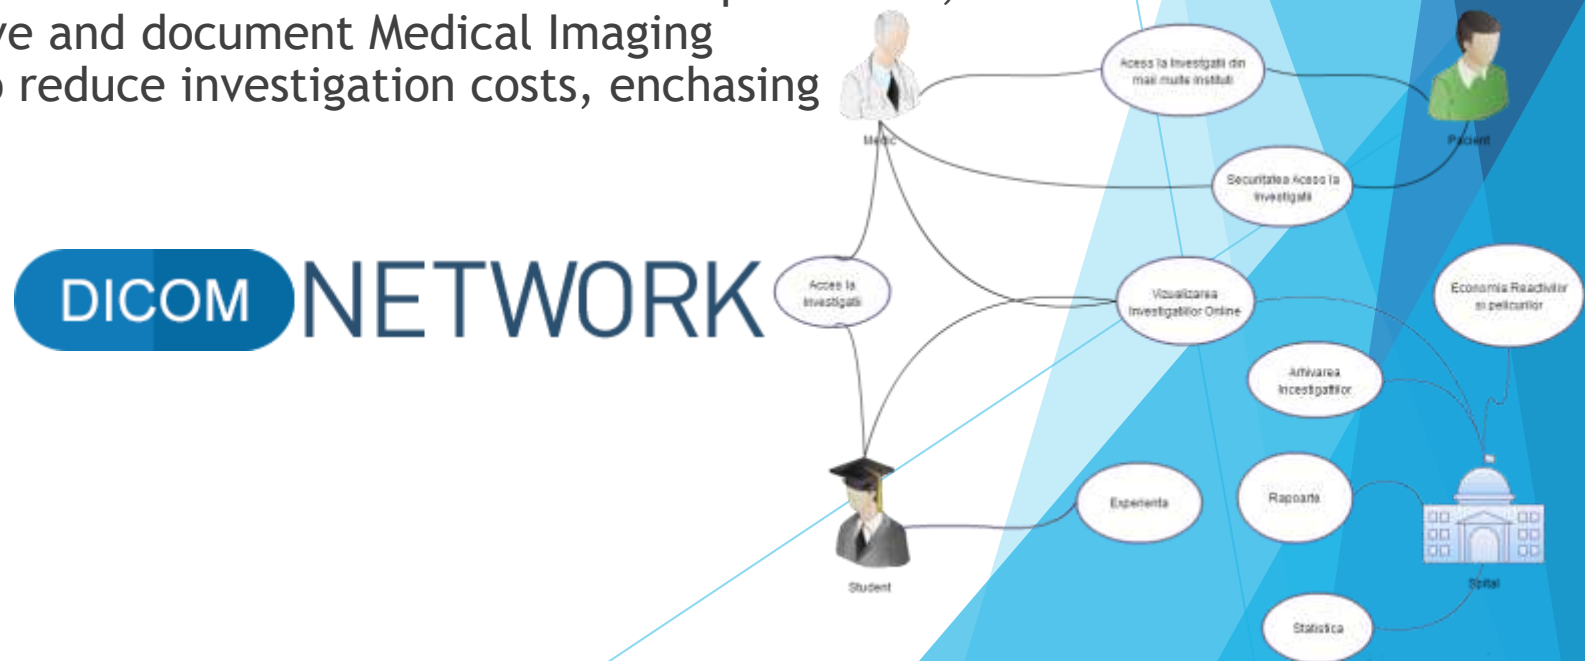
ve and document Medical Imaging
reduce investigation costs, enchasing

DICOM NETWORK

Medic

Acess la Investigatii din mai multe institutii

Pacient

Securitatea Acess la Investigatii

Acces la Investigatii

Vizualizarea Investigatiilor Online

Economia Reactivilor si peliculilor

Arhivarea Incestigatiilor

Rapoarte

Experienta

Student

Spital

Statistica